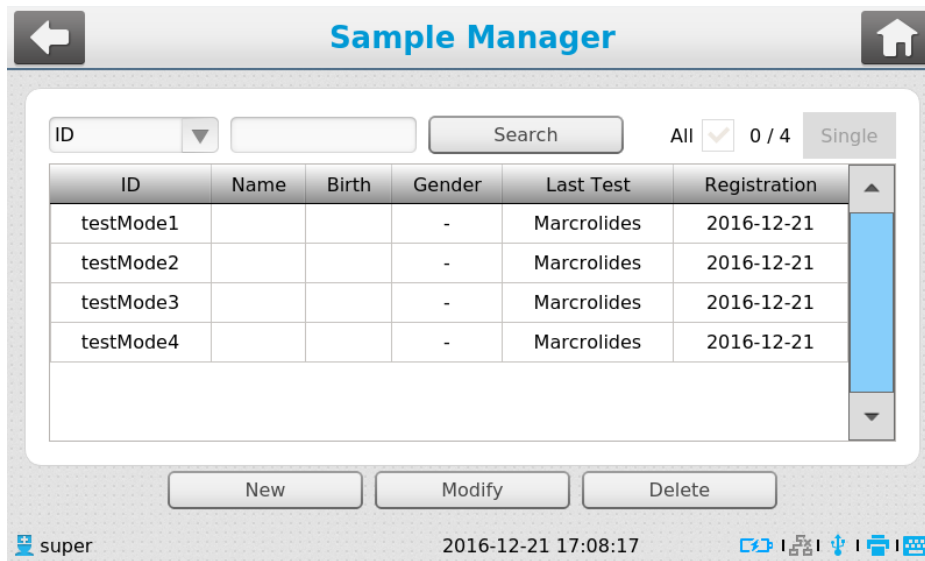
Sample Manager

ID

Search

All 0 / 4 Single

| ID | Name | Birth | Gender | Last Test | Registration |
|---|---|---|---|---|---|
| testMode1 | | | - | Marcrolides | 2016-12-21 |
| testMode2 | | | - | Marcrolides | 2016-12-21 |
| testMode3 | | | - | Marcrolides | 2016-12-21 |
| testMode4 | | | - | Marcrolides | 2016-12-21 |

New Modify Delete

super 2016-12-21 17:08:17